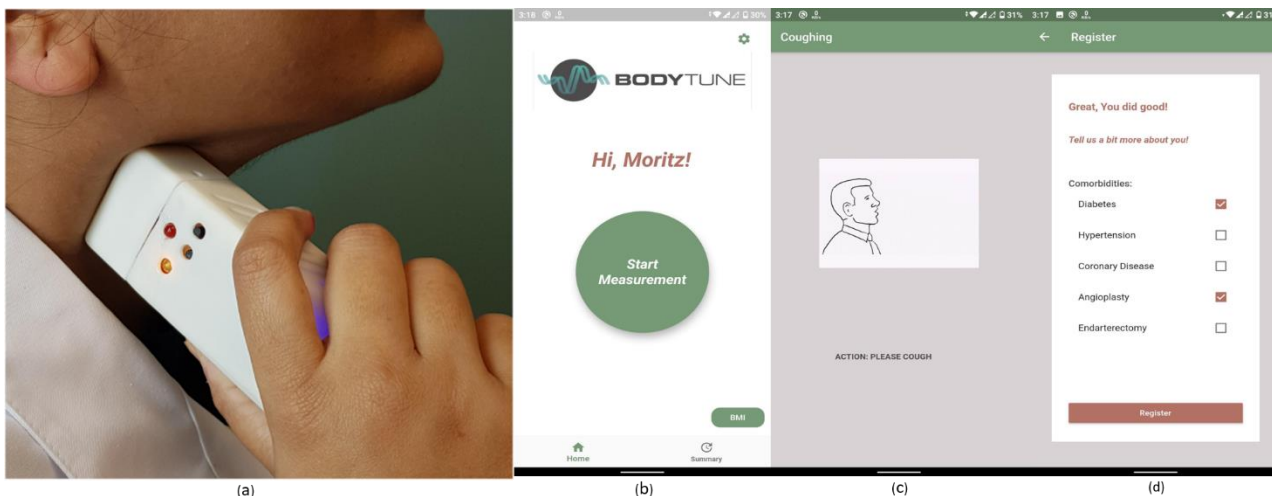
(a)

3:18 30%

BODYTUNE

Hi, Moritz!

Start Measurement

BMI

Home Summary

(b)

3:17 31%

Coughing

ACTION: PLEASE COUGH

(c)

3:17

Register

Great, You did good!

Tell us a bit more about you!

Comorbidities:

Diabetes

Hypertension

Coronary Disease

Angioplasty

Endarterectomy

Register

(d)